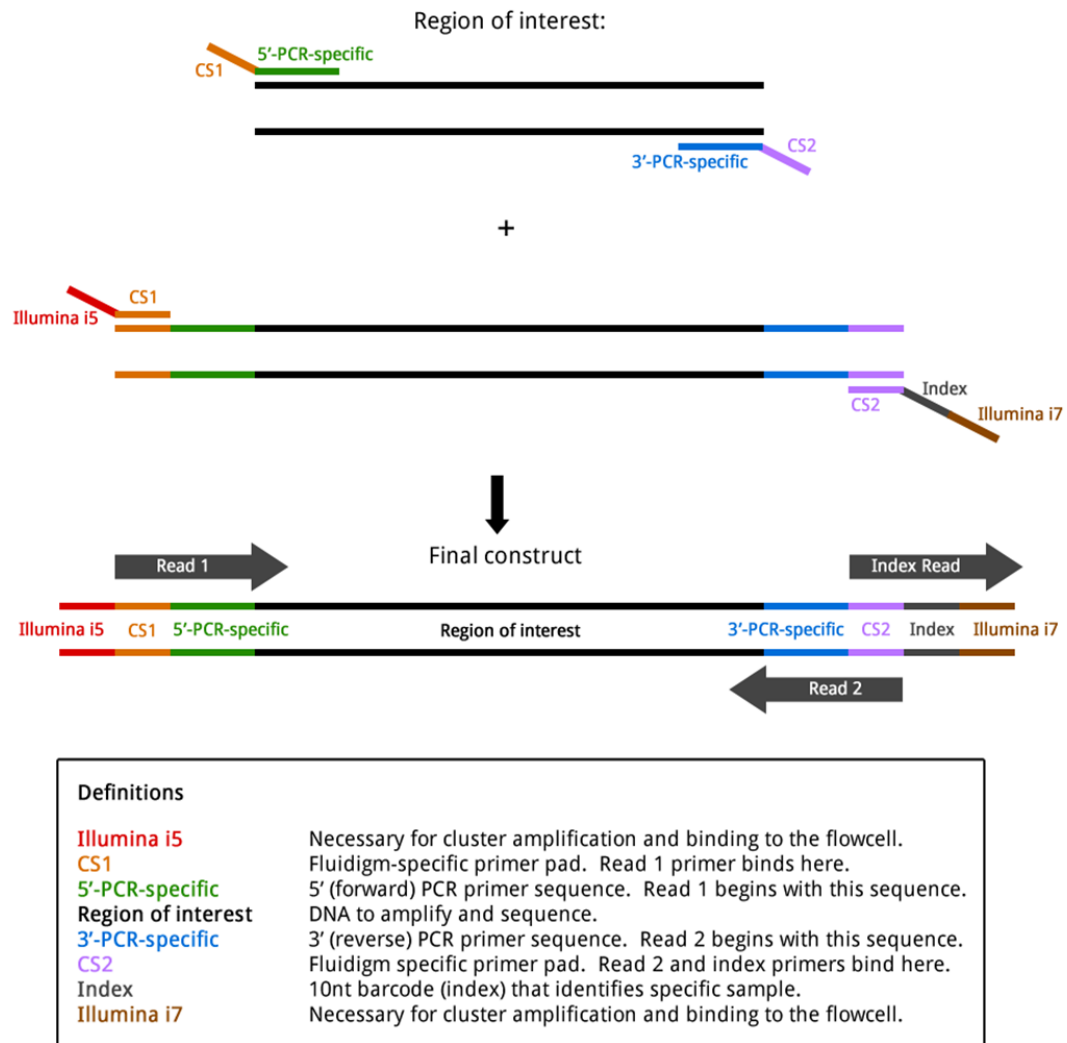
Region of interest:

CS1
5'-PCR-specific

3'-PCR-specific
CS2

+

Illumina i5
CS1

Index
CS2
Illumina i7

Final construct

Read 1
Index Read

Illumina i5 CS1 5'-PCR-specific Region of interest 3'-PCR-specific CS2 Index Illumina i7

Read 2

Definitions

| | |
|---|---|
| Illumina i5 | Necessary for cluster amplification and binding to the flowcell. |
| CS1 | Fluidigm-specific primer pad. Read 1 primer binds here. |
| 5'-PCR-specific | 5' (forward) PCR primer sequence. Read 1 begins with this sequence. |
| Region of interest | DNA to amplify and sequence. |
| 3'-PCR-specific | 3' (reverse) PCR primer sequence. Read 2 begins with this sequence. |
| CS2 | Fluidigm specific primer pad. Read 2 and index primers bind here. |
| Index | 10nt barcode (index) that identifies specific sample. |
| Illumina i7 | Necessary for cluster amplification and binding to the flowcell. |